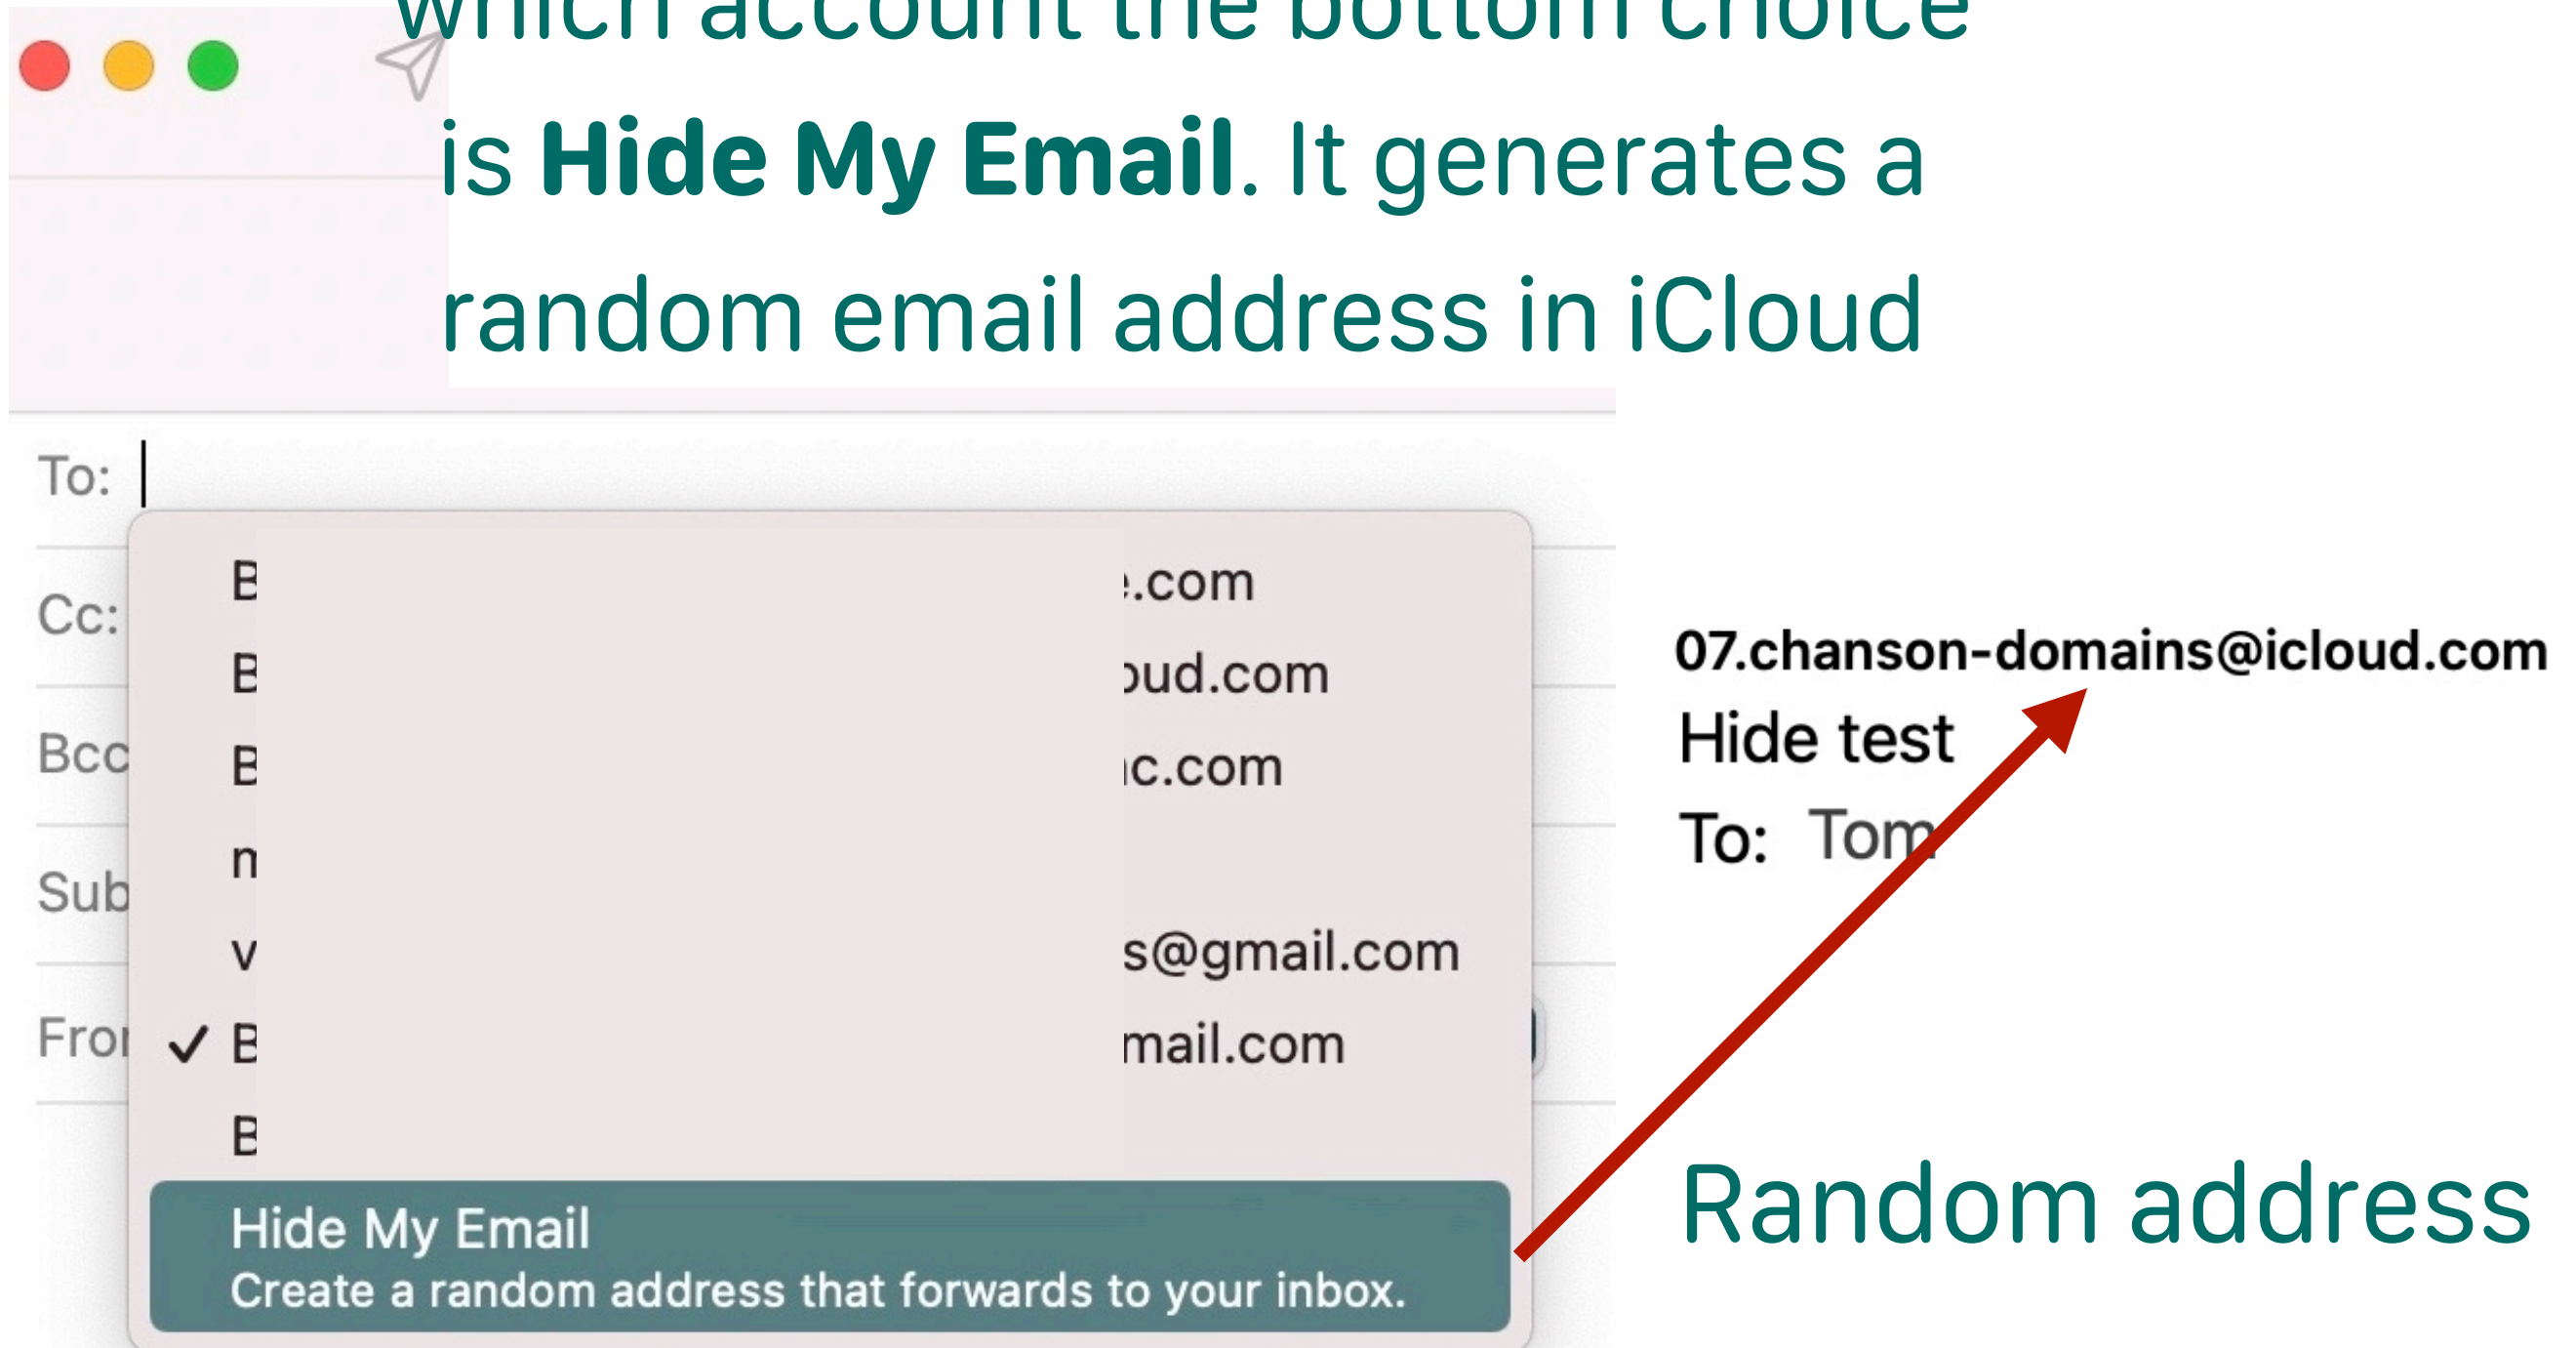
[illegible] account the bottom choice is **Hide My Email**. It generates a random email address in iCloud

To:

Cc:

Bcc

Sub

Fro

B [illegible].com

B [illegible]oud.com

B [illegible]c.com

n

v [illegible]s@gmail.com

✓ B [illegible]mail.com

B

Hide My Email
Create a random address that forwards to your inbox.

07.chanson-domains@icloud.com

Hide test

To: Tom

Random address